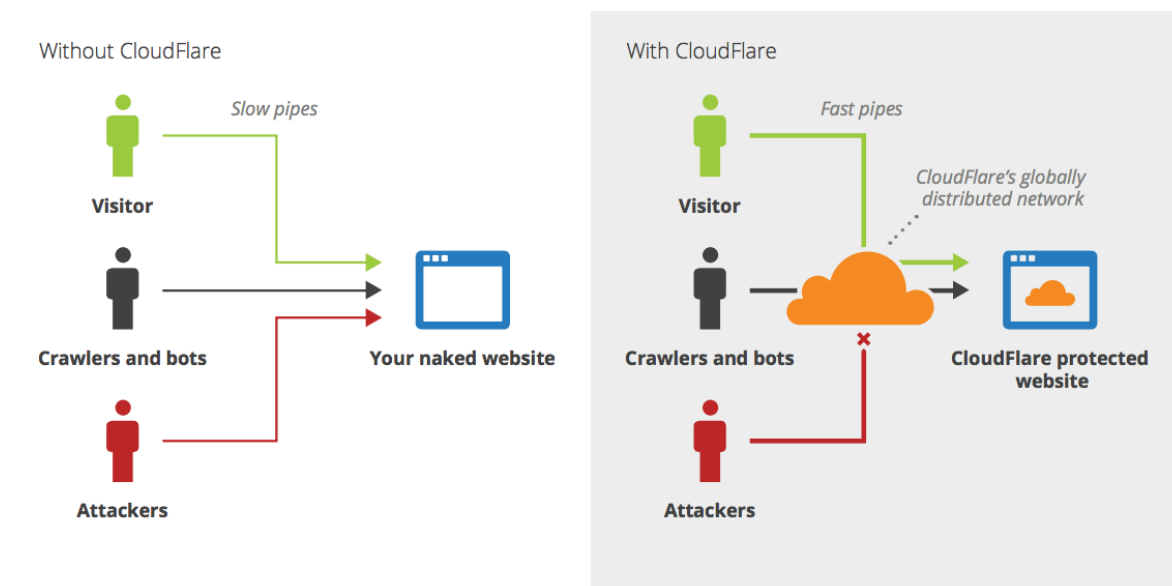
Without CloudFlare

Slow pipes

Visitor

Crawlers and bots

Attackers

Your naked website

With CloudFlare

Fast pipes

CloudFlare's globally distributed network

Visitor

Crawlers and bots

Attackers

CloudFlare protected website